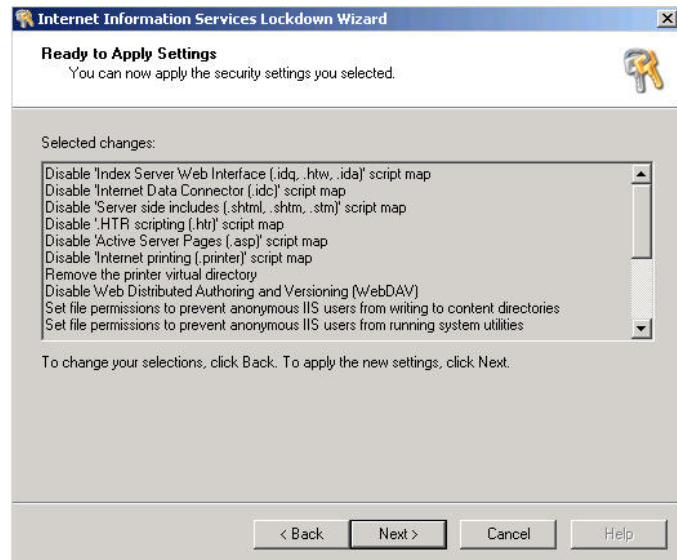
Internet Information Services Lockdown Wizard

Ready to Apply Settings
You can now apply the security settings you selected.

Selected changes:

Disable 'Index Server Web Interface (.idq, .htw, .ida)' script map
Disable 'Internet Data Connector (.idc)' script map
Disable 'Server side includes (.shtml, .shtm, .stm)' script map
Disable '.HTR scripting (.htr)' script map
Disable 'Active Server Pages (.asp)' script map
Disable 'Internet printing (.printer)' script map
Remove the printer virtual directory
Disable Web Distributed Authoring and Versioning (WebDAV)
Set file permissions to prevent anonymous IIS users from writing to content directories
Set file permissions to prevent anonymous IIS users from running system utilities

To change your selections, click Back. To apply the new settings, click Next.

< Back
Next >
Cancel
Help